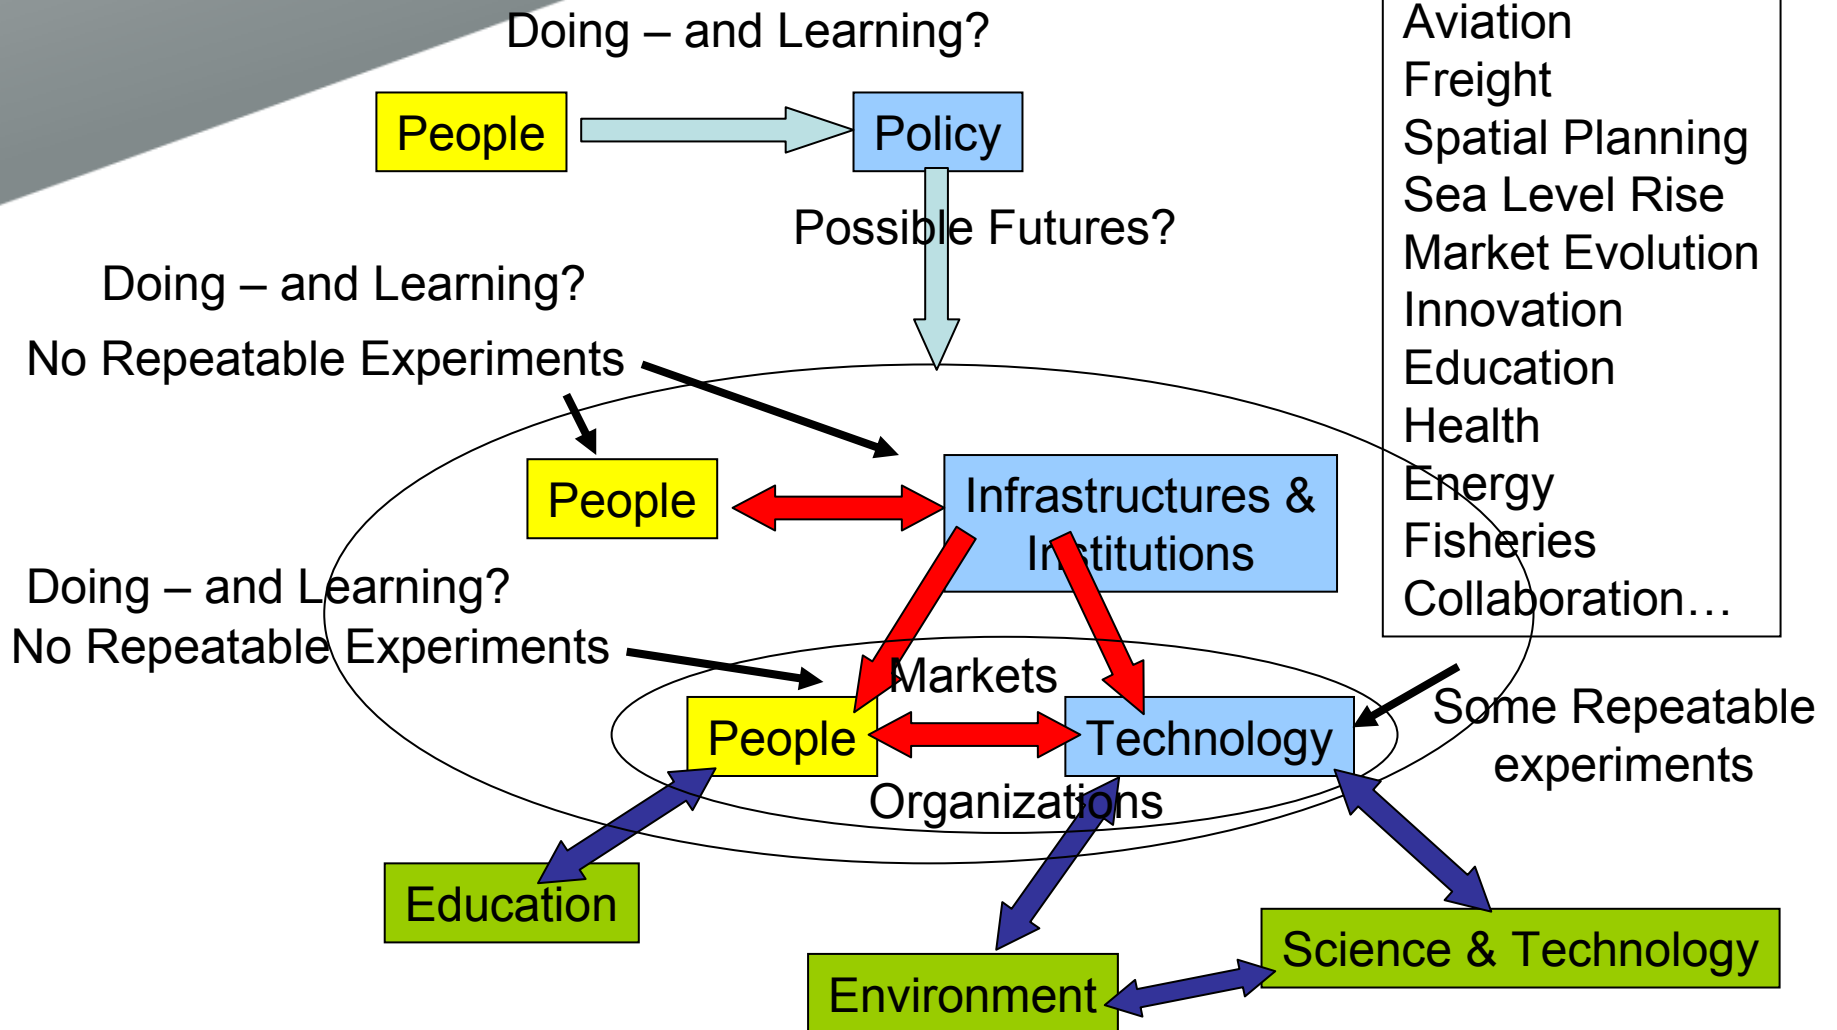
Doing – and Learning?

People

Policy

Possible Futures?

Aviation
Freight
Spatial Planning
Sea Level Rise
Market Evolution
Innovation
Education
Health
Energy
Fisheries
Collaboration…

Doing – and Learning?
No Repeatable Experiments

People

Infrastructures & Institutions

Doing – and Learning?
No Repeatable Experiments

Markets

People

Technology

Some Repeatable experiments

Organizations

Education

Environment

Science & Technology